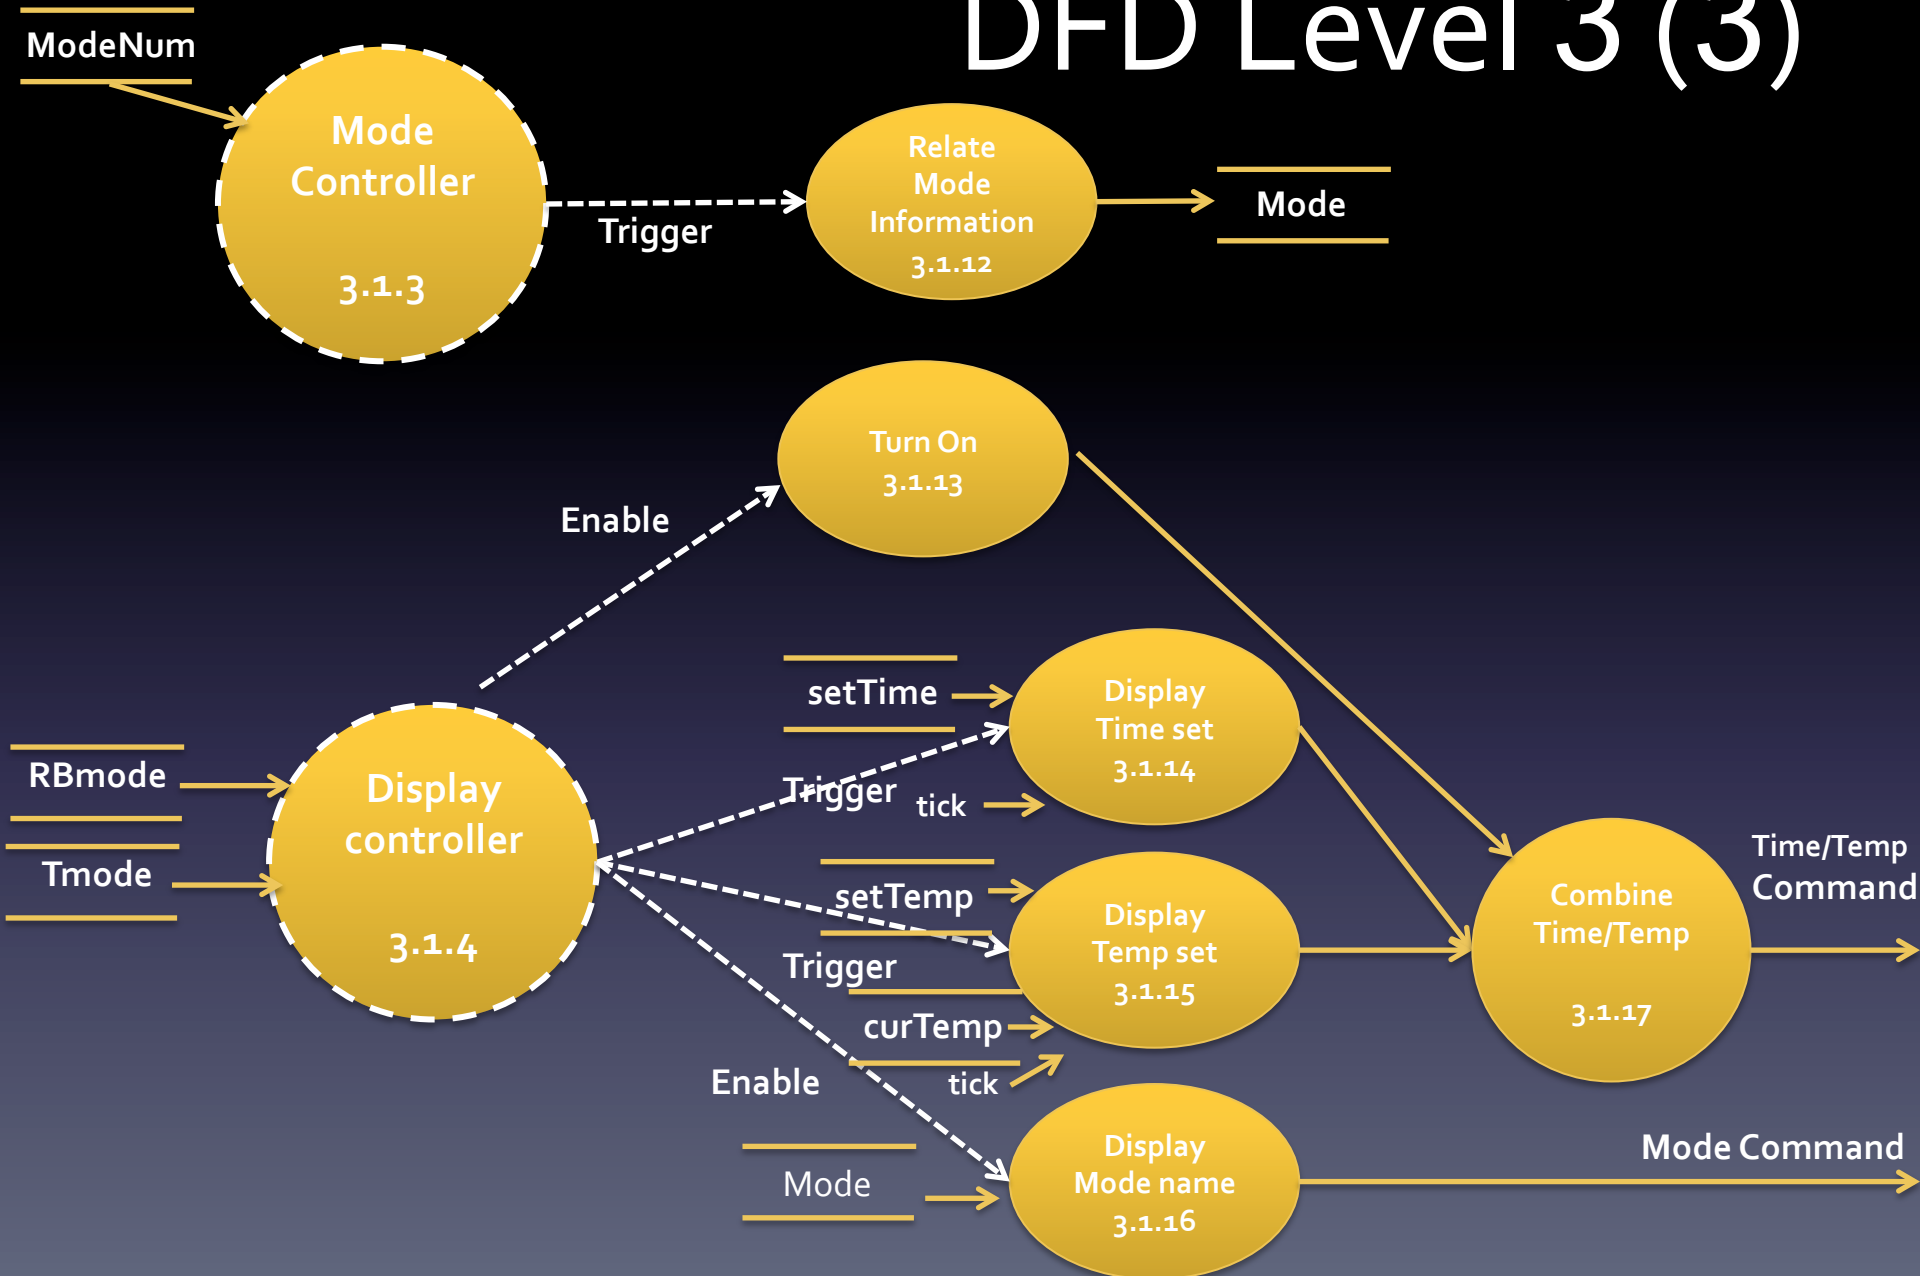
DFD Level 3 (3)

ModeNum

Mode Controller
3.1.3

Trigger

Relate Mode Information
3.1.12

Mode

Turn On
3.1.13

Enable

setTime

Display Time set
3.1.14

RBmode

Trigger

tick

Display controller
3.1.4

Tmode

setTemp

Display Temp set
3.1.15

Trigger

curTemp

Combine Time/Temp
3.1.17

Time/Temp Command

Enable

tick

Display Mode name
3.1.16

Mode

Mode Command